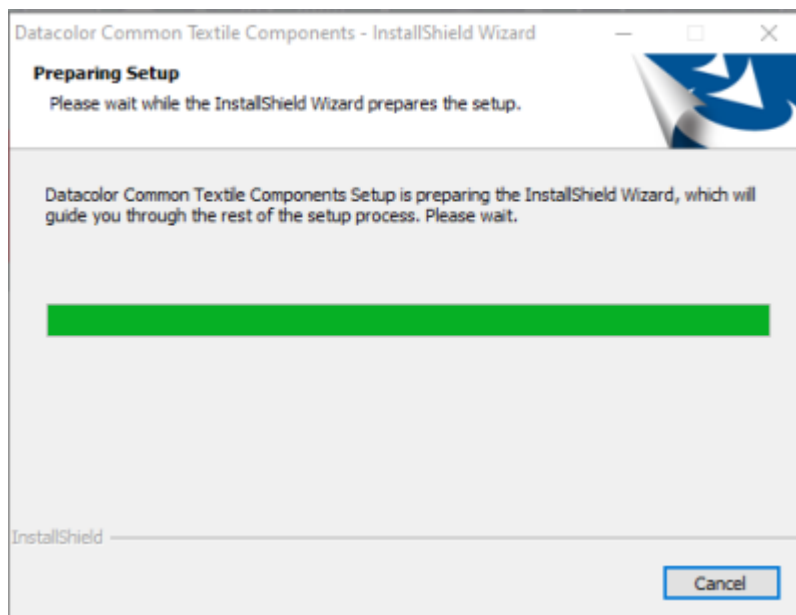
Datacolor Common Textile Components - InstallShield Wizard

Preparing Setup

Please wait while the InstallShield Wizard prepares the setup.

Datacolor Common Textile Components Setup is preparing the InstallShield Wizard, which will guide you through the rest of the setup process. Please wait.

InstallShield

Cancel